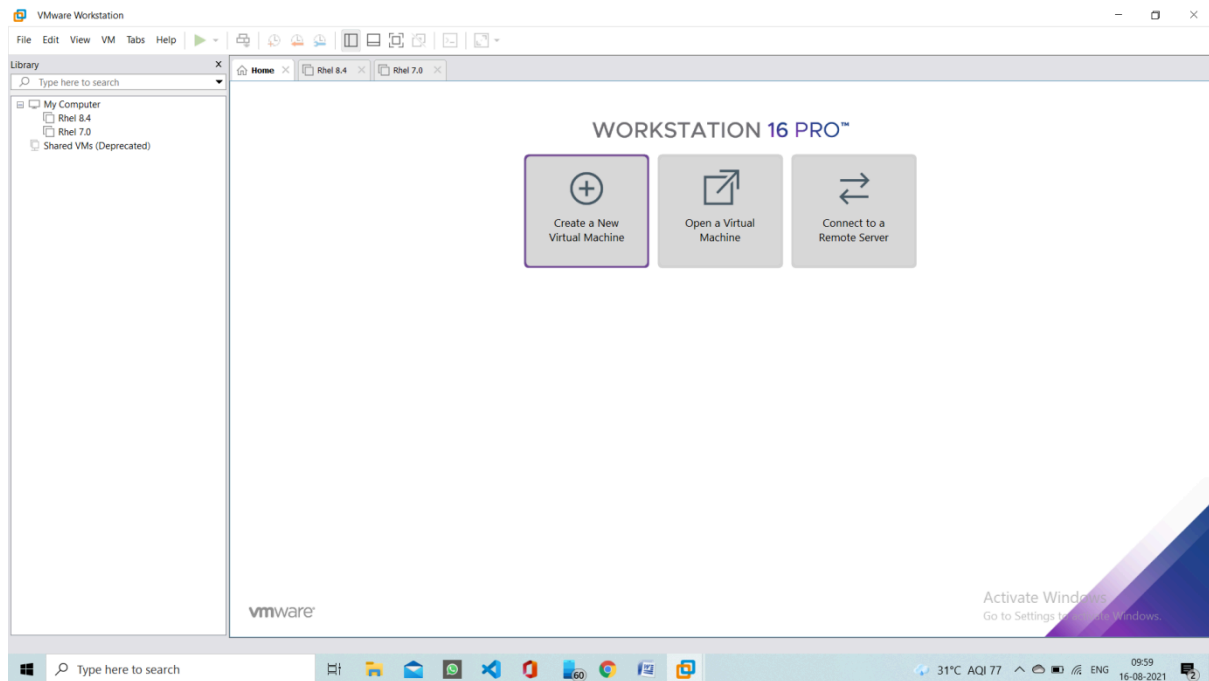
VMware Workstation

File Edit View VM Tabs Help

Library
Type here to search

My Computer
Rhel 8.4
Rhel 7.0
Shared VMs (Deprecated)

Home
Rhel 8.4
Rhel 7.0

WORKSTATION 16 PRO™

Create a New Virtual Machine

Open a Virtual Machine

Connect to a Remote Server

vmware

Activate Windows
Go to Settings to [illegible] Windows.

Type here to search

60

31°C AQI 77 ENG 09:59 16-08-2021

2